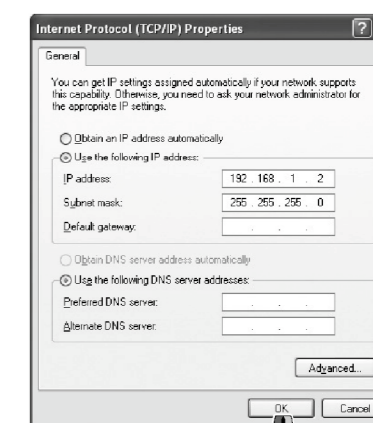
Internet Protocol (TCP/IP) Properties

?

General

You can get IP settings assigned automatically if your network supports this capability. Otherwise, you need to ask your network administrator for the appropriate IP settings.

Obtain an IP address automatically

Use the following IP address:

IP address: 192 . 168 . 1 . 2

Subnet mask: 255 . 255 . 255 . 0

Default gateway: . . .

Obtain DNS server address automatically

Use the following DNS server addresses:

Preferred DNS server: . . .

Alternate DNS server: . . .

Advanced...

OK

Cancel